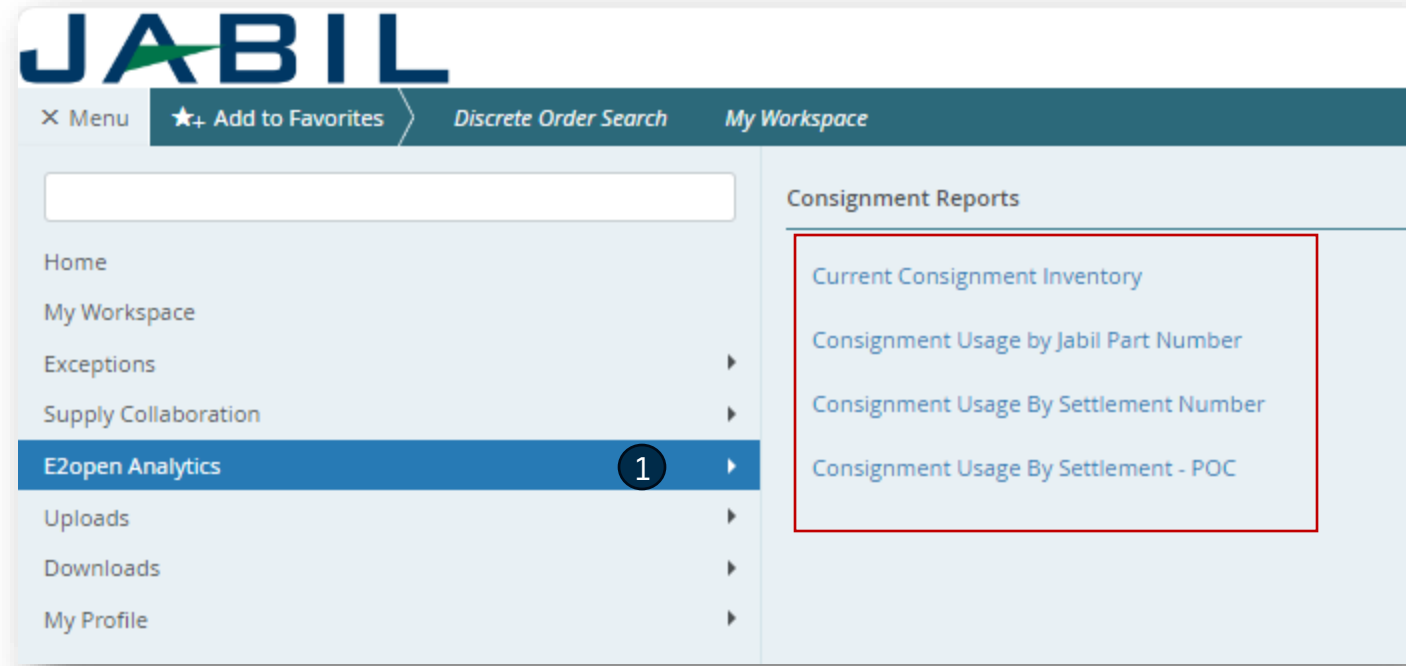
JABIL

× Menu
Add to Favorites
Discrete Order Search
My Workspace

Home
My Workspace
Exceptions
Supply Collaboration
E2open Analytics
1
Uploads
Downloads
My Profile

Consignment Reports

Current Consignment Inventory
Consignment Usage by Jabil Part Number
Consignment Usage By Settlement Number
Consignment Usage By Settlement - POC